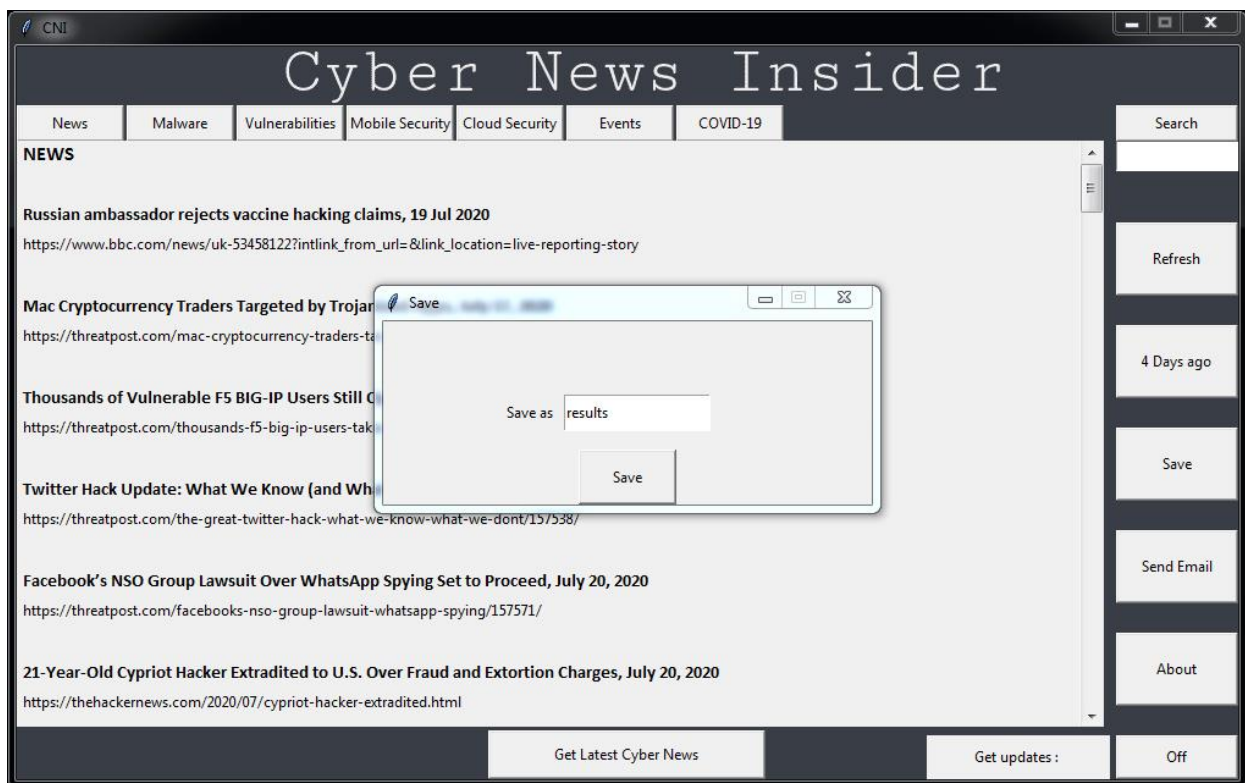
CNI

Cyber News Insider

News | Malware | Vulnerabilities | Mobile Security | Cloud Security | Events | COVID-19

Search

NEWS

Russian ambassador rejects vaccine hacking claims, 19 Jul 2020
https://www.bbc.com/news/uk-53458122?intlink_from_url=&link_location=live-reporting-story

Mac Cryptocurrency Traders Targeted by Trojan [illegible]
https://threatpost.com/mac-cryptocurrency-traders-ta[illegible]

Thousands of Vulnerable F5 BIG-IP Users Still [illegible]
https://threatpost.com/thousands-f5-big-ip-users-tak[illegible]

Twitter Hack Update: What We Know (and Wh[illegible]
https://threatpost.com/the-great-twitter-hack-what-we-know-what-we-dont/157538/

Facebook's NSO Group Lawsuit Over WhatsApp Spying Set to Proceed, July 20, 2020
https://threatpost.com/facebooks-nso-group-lawsuit-whatsapp-spying/157571/

21-Year-Old Cypriot Hacker Extradited to U.S. Over Fraud and Extortion Charges, July 20, 2020
https://thehackernews.com/2020/07/cypriot-hacker-extradited.html

Save

Save as results

Save

Refresh

4 Days ago

Save

Send Email

About

Get Latest Cyber News

Get updates :

Off